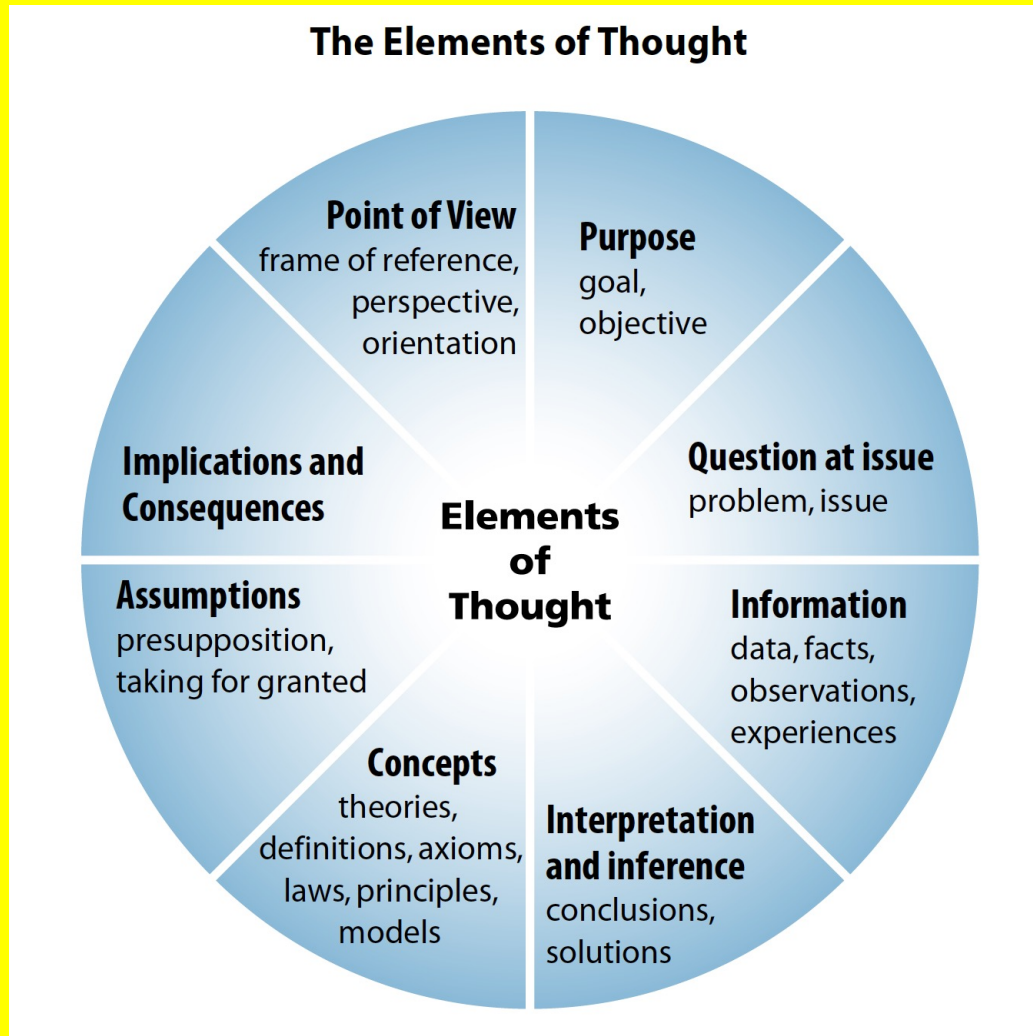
The Elements of Thought

Point of View
frame of reference, perspective, orientation

Purpose
goal, objective

Question at issue
problem, issue

Information
data, facts, observations, experiences

Interpretation and inference
conclusions, solutions

Concepts
theories, definitions, axioms, laws, principles, models

Assumptions
presupposition, taking for granted

Implications and Consequences

Elements of Thought